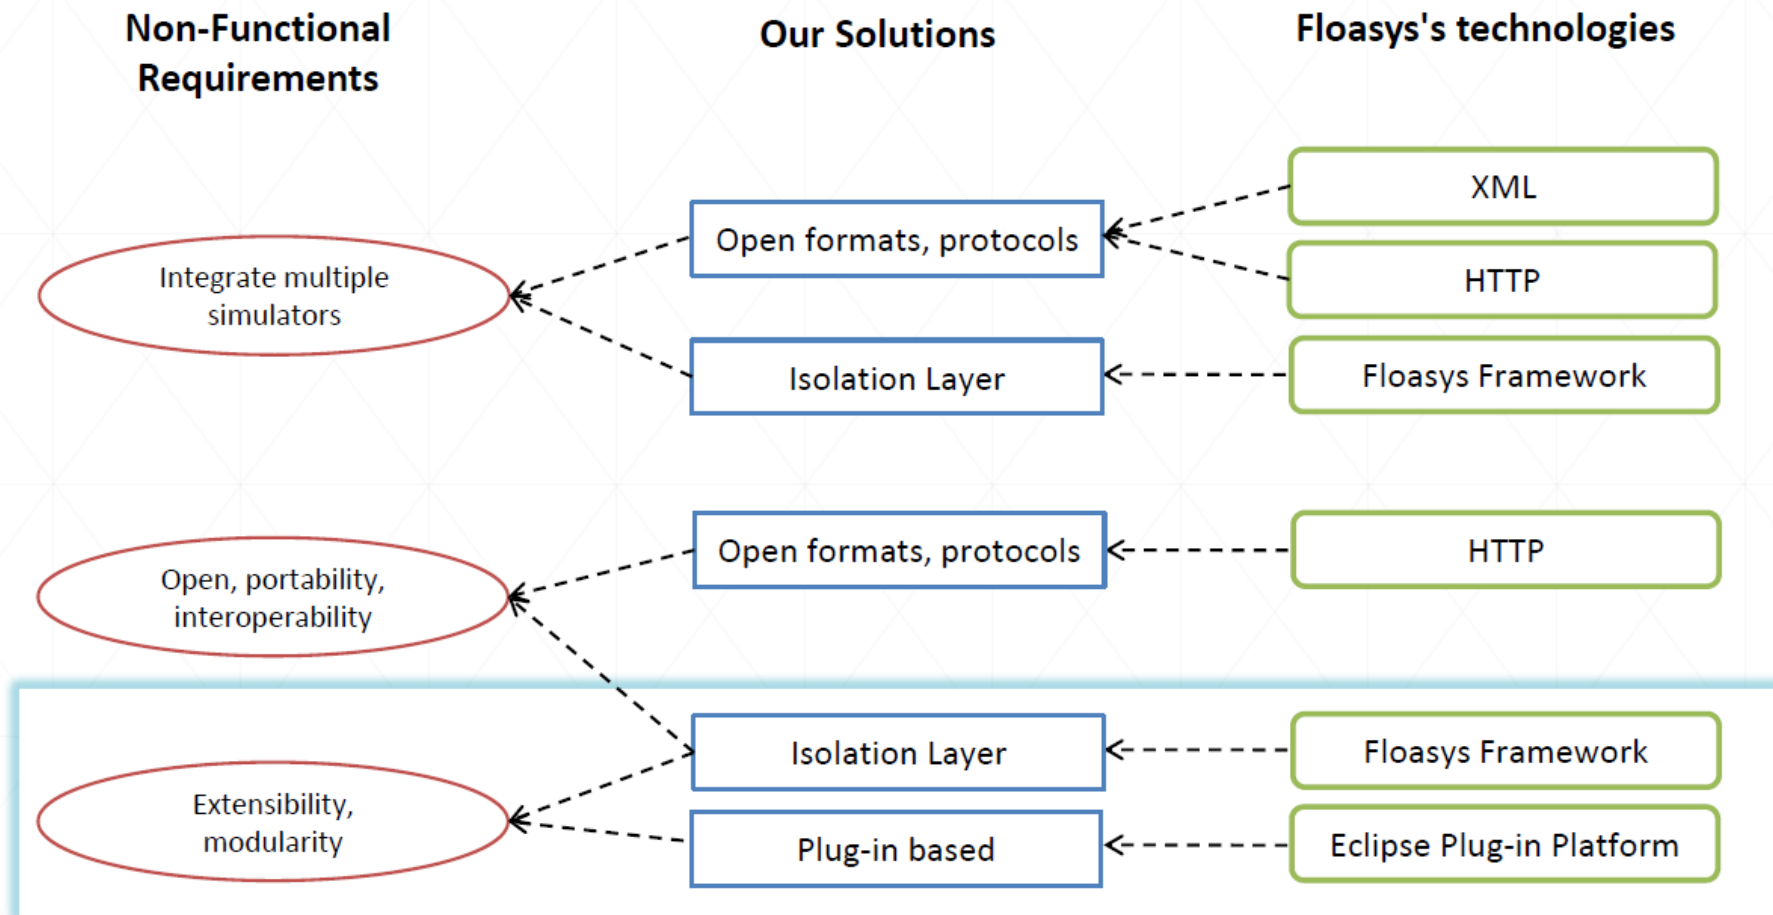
Non-Functional Requirements

Our Solutions

Floasys's technologies

XML

Open formats, protocols

HTTP

Integrate multiple simulators

Isolation Layer

Floasys Framework

Open formats, protocols

HTTP

Open, portability, interoperability

Isolation Layer

Floasys Framework

Extensibility, modularity

Plug-in based

Eclipse Plug-in Platform